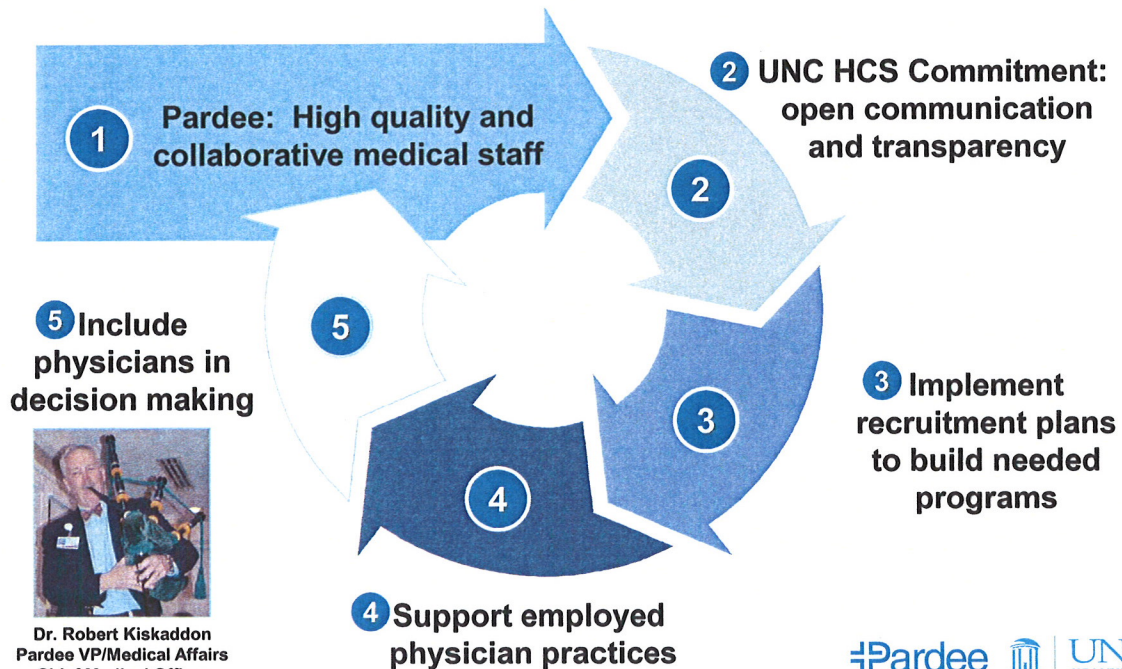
1 Pardee: High quality and collaborative medical staff

2 UNC HCS Commitment: open communication and transparency

2

5

3

4

5 Include physicians in decision making

3 Implement recruitment plans to build needed programs

Dr. Robert Kiskaddon
Pardee VP/Medical Affairs
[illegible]

4 Support employed physician practices

Pardee UN